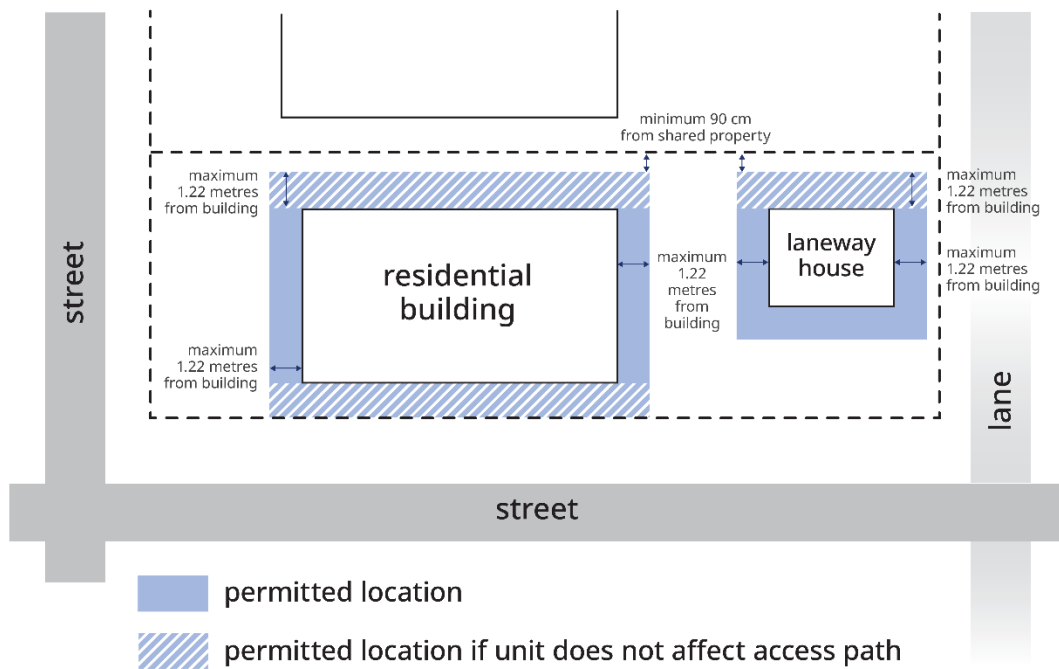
minimum 90 cm from shared property

maximum 1.22 metres from building

maximum 1.22 metres from building

residential building

maximum 1.22 metres from building

laneway house

maximum 1.22 metres from building

maximum 1.22 metres from building

maximum 1.22 metres from building

street

lane

street

permitted location

permitted location if unit does not affect access path